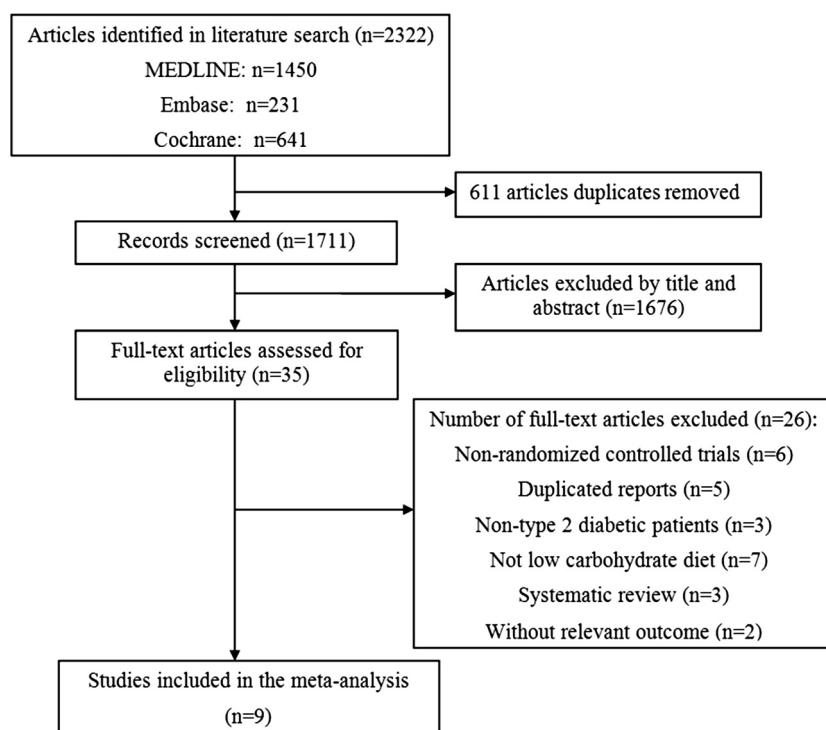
Articles identified in literature search (n=2322)
MEDLINE: n=1450
Embase: n=231
Cochrane: n=641

611 articles duplicates removed

Records screened (n=1711)

Articles excluded by title and abstract (n=1676)

Full-text articles assessed for eligibility (n=35)

Number of full-text articles excluded (n=26):
Non-randomized controlled trials (n=6)
Duplicated reports (n=5)
Non-type 2 diabetic patients (n=3)
Not low carbohydrate diet (n=7)
Systematic review (n=3)
Without relevant outcome (n=2)

Studies included in the meta-analysis
(n=9)